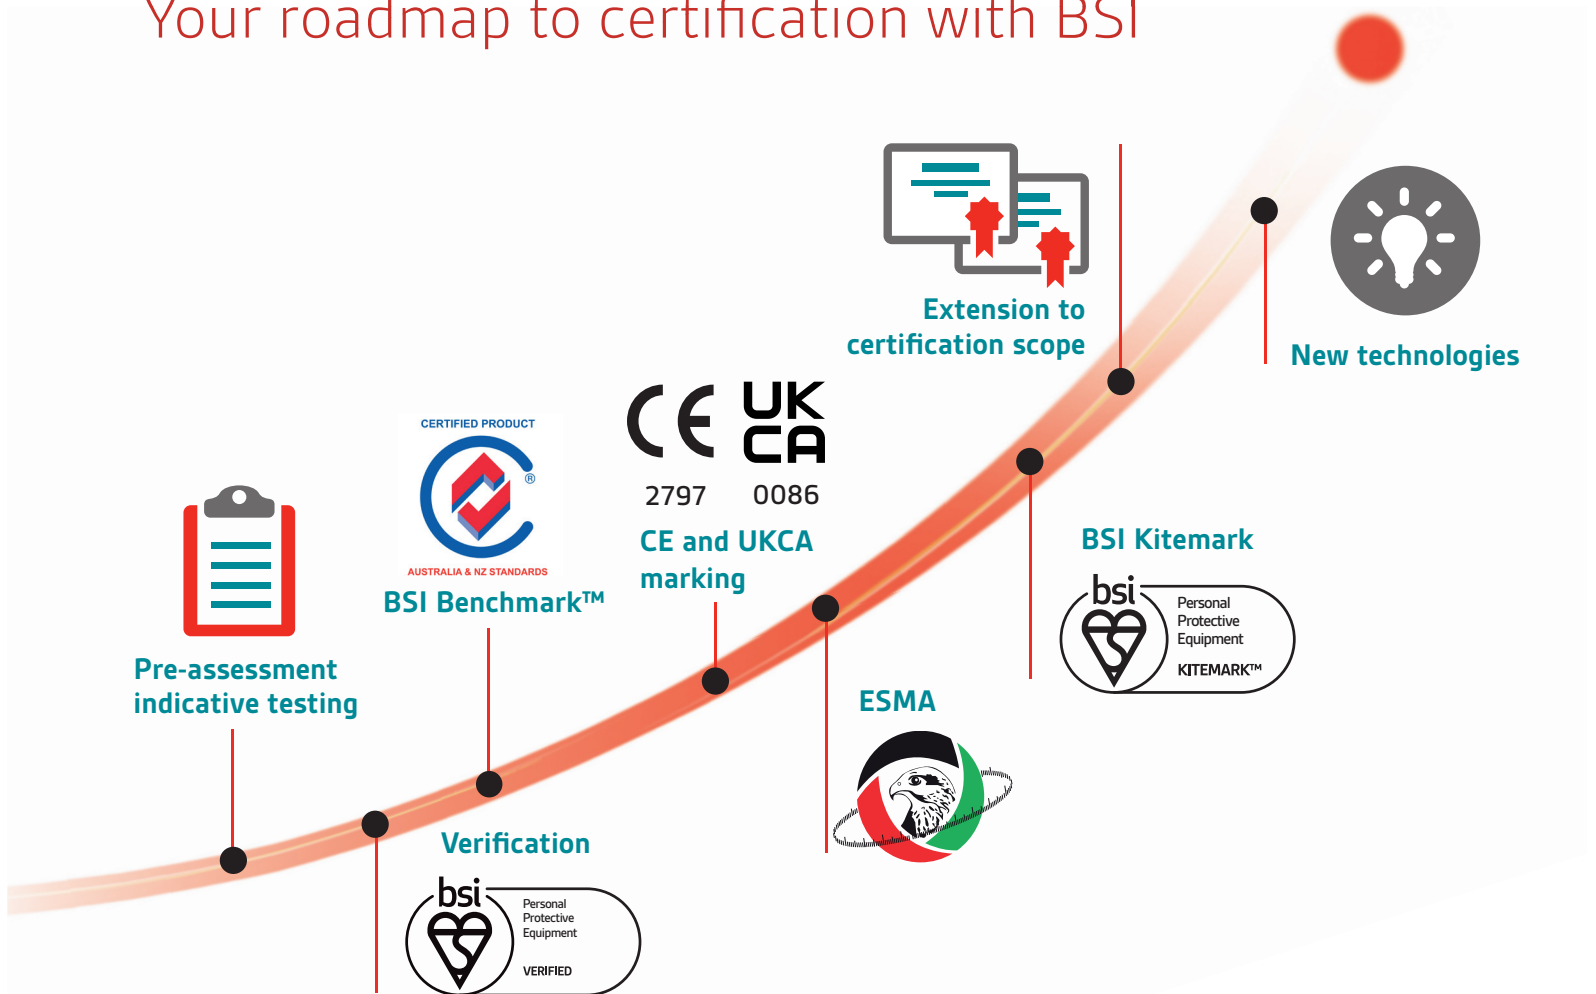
Your roadmap to certification with BSI

Extension to certification scope

New technologies

CERTIFIED PRODUCT

AUSTRALIA & NZ STANDARDS

BSI Benchmark™

CE UK CA

2797 0086

CE and UKCA marking

BSI Kitemark

bsi Personal Protective Equipment KITEMARK™

Pre-assessment indicative testing

ESMA

Verification

bsi Personal Protective Equipment VERIFIED